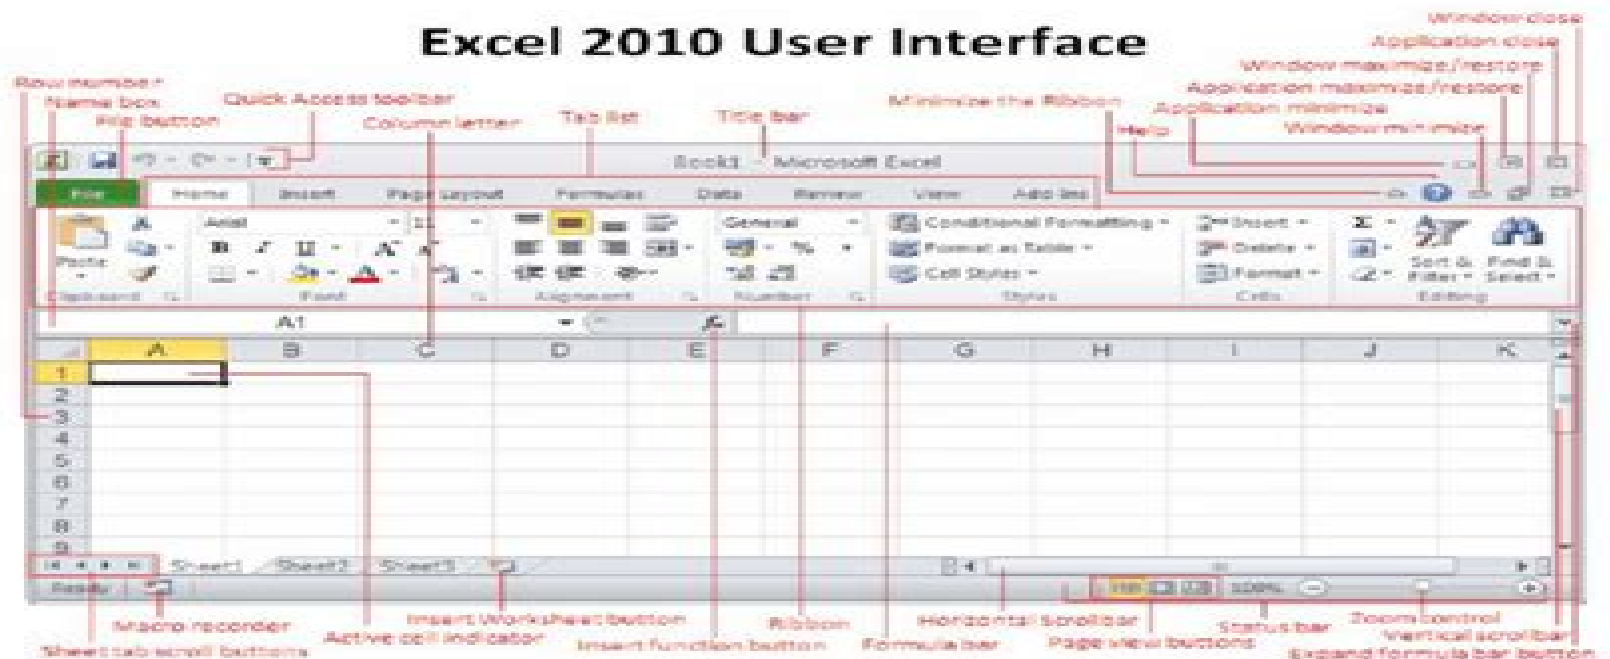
Excel 2010 User Interface

Window close
Application close
Window maximize/restore
Application maximize/restore
Application minimize
Window minimize
Minimize the Ribbon
Help
Row number
Name box
File button
Quick Access toolbar
Column letter
Tab list
Title bar

Book1 - Microsoft Excel

File Home Insert Page Layout Formulas Data Review View Add-Ins

Paste
Clipboard
Arial 11
Font
Alignment
General
Number
Conditional Formatting
Format as Table
Cell Styles
Styles
Insert
Delete
Format
Cells
Sort & Filter
Find & Select
Editing

A1

A B C D E F G H I J K

1
2
3
4
5
6
7
8
9

Sheet1 Sheet2 Sheet3

Ready 100%

Macro recorder
Active cell indicator
Insert Worksheet button
Insert function button
Ribbon
Formula bar
Horizontal Scrollbar
Page view buttons
Status bar
Zoom control
Vertical scrollbar
Expand formula bar button
Sheet tab scroll buttons